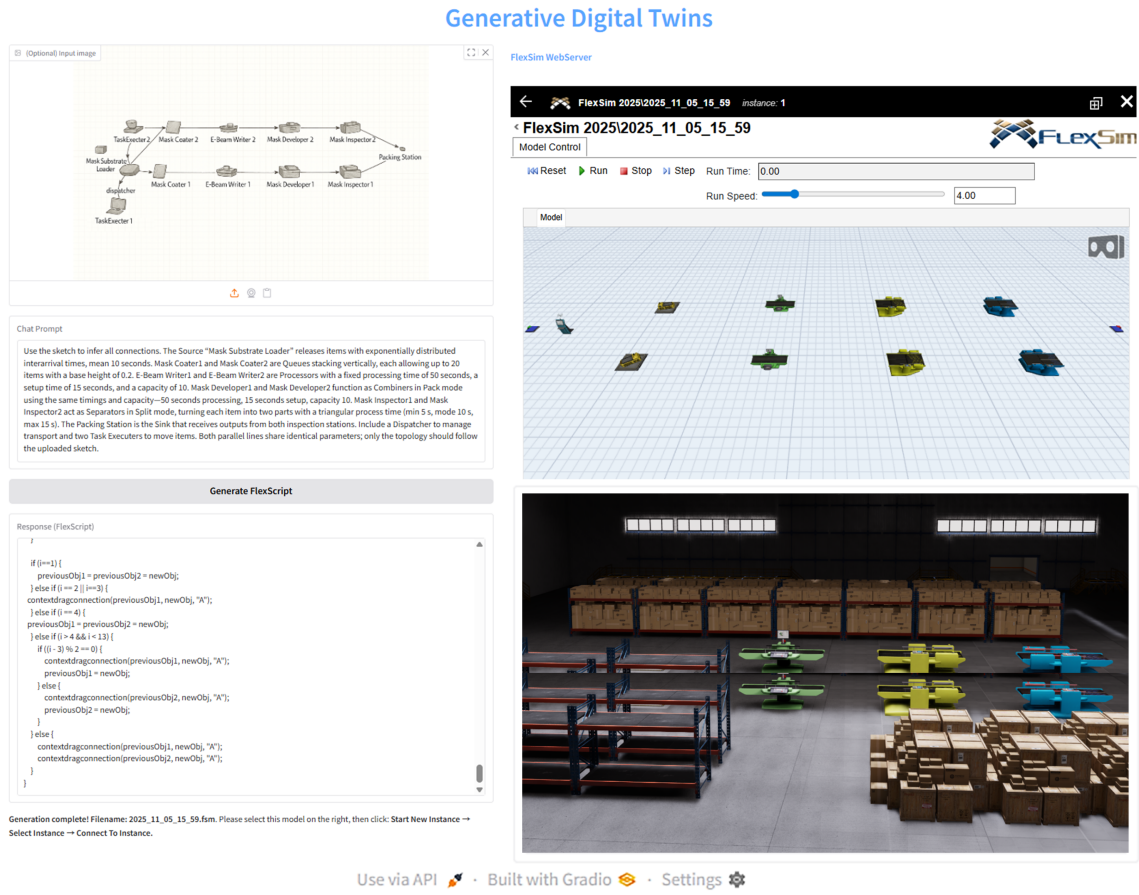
Generative Digital Twins

(Optional) Input image

TaskExecter 2
Mask Coater 2
E-Beam Writer 2
Mask Developer 2
Mask Inspector 2
Mask Substrate Loader
Packing Station
dispatcher
Mask Coater 1
E-Beam Writer 1
Mask Developer 1
Mask Inspector 1
TaskExecter 1

Chat Prompt

Use the sketch to infer all connections. The Source "Mask Substrate Loader" releases items with exponentially distributed interarrival times, mean 10 seconds. Mask Coater1 and Mask Coater2 are Queues stacking vertically, each allowing up to 20 items with a base height of 0.2. E-Beam Writer1 and E-Beam Writer2 are Processors with a fixed processing time of 50 seconds, a setup time of 15 seconds, and a capacity of 10. Mask Developer1 and Mask Developer2 function as Combiners in Pack mode using the same timings and capacity—50 seconds processing, 15 seconds setup, capacity 10. Mask Inspector1 and Mask Inspector2 act as Separators in Split mode, turning each item into two parts with a triangular process time (min 5 s, mode 10 s, max 15 s). The Packing Station is the Sink that receives outputs from both inspection stations. Include a Dispatcher to manage transport and two Task Executers to move items. Both parallel lines share identical parameters; only the topology should follow the uploaded sketch.

Generate FlexScript

Response (FlexScript)

if (i==1) {
previousObj1 = previousObj2 = newObj;
} else if (i == 2 || i==3) {
contextdragconnection(previousObj1, newObj, "A");
} else if (i == 4) {
previousObj1 = previousObj2 = newObj;
} else if (i > 4 && i < 13) {
if ((i - 3) % 2 == 0) {
contextdragconnection(previousObj1, newObj, "A");
previousObj1 = newObj;
} else {
contextdragconnection(previousObj2, newObj, "A");
previousObj2 = newObj;
}
} else {
contextdragconnection(previousObj1, newObj, "A");
contextdragconnection(previousObj2, newObj, "A");
}
}

Generation complete! Filename: 2025_11_05_15_59.fsm. Please select this model on the right, then click: Start New Instance → Select Instance → Connect To Instance.

FlexSim WebServer

FlexSim 2025\2025_11_05_15_59 instance: 1

FlexSim 2025\2025_11_05_15_59

FlexSim

Model Control

Reset Run Stop Step Run Time: 0.00

Run Speed: 4.00

Model

Use via API · Built with Gradio · Settings